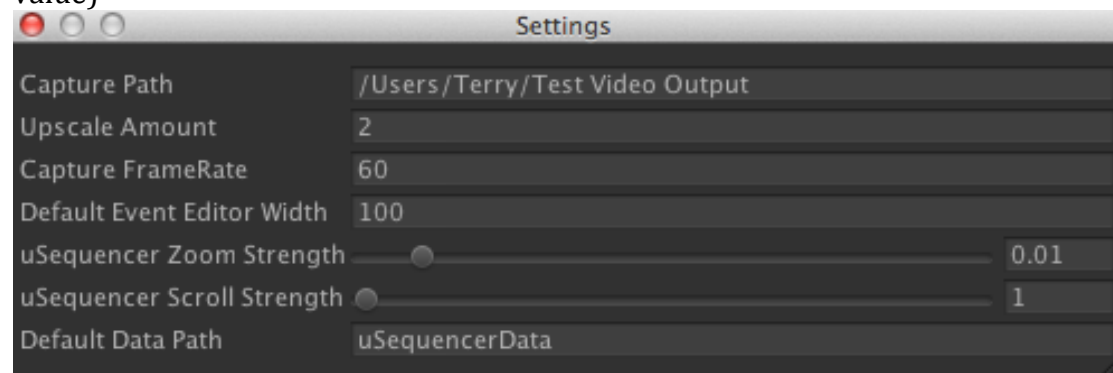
value)

Settings

| | |
|---|---|
| Capture Path | /Users/Terry/Test Video Output |
| Upscale Amount | 2 |
| Capture FrameRate | 60 |
| Default Event Editor Width | 100 |
| uSequencer Zoom Strength | 0.01 |
| uSequencer Scroll Strength | 1 |
| Default Data Path | uSequencerData |